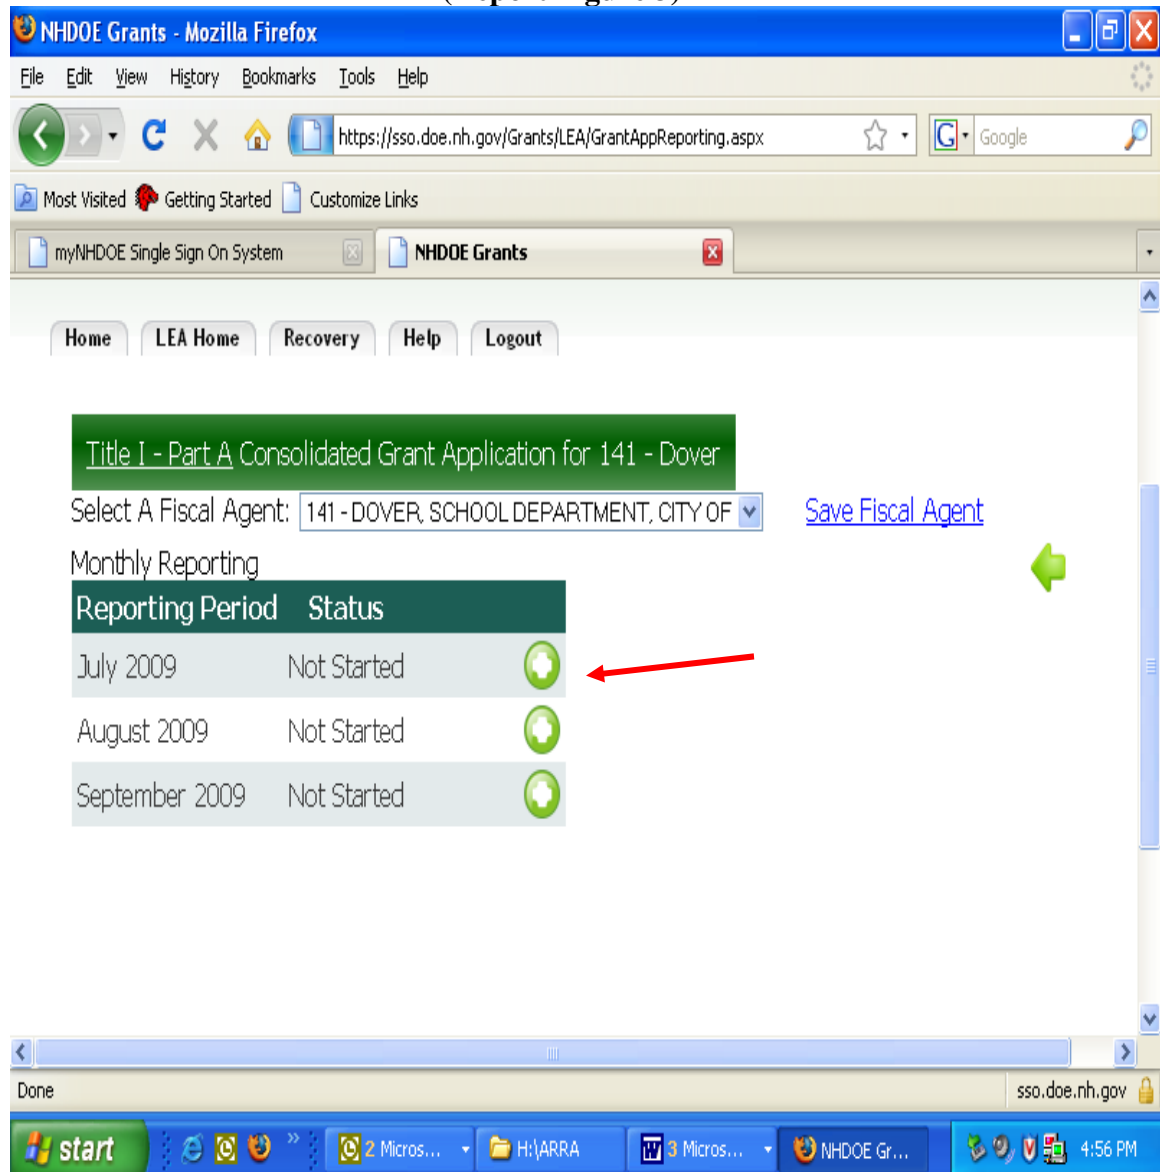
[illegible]

NHDOE Grants - Mozilla Firefox

File Edit View History Bookmarks Tools Help

https://sso.doe.nh.gov/Grants/LEA/GrantAppReporting.aspx

Google

Most Visited Getting Started Customize Links

myNHDOE Single Sign On System

NHDOE Grants

Home LEA Home Recovery Help Logout

Title I - Part A Consolidated Grant Application for 141 - Dover

Select A Fiscal Agent: 141 - DOVER, SCHOOL DEPARTMENT, CITY OF

Save Fiscal Agent

Monthly Reporting

| Reporting Period | Status |
|---|---|
| July 2009 | Not Started |
| August 2009 | Not Started |
| September 2009 | Not Started |

Done

sso.doe.nh.gov

start

2 Micros...

H:\ARRA

3 Micros...

NHDOE Gr...

4:56 PM